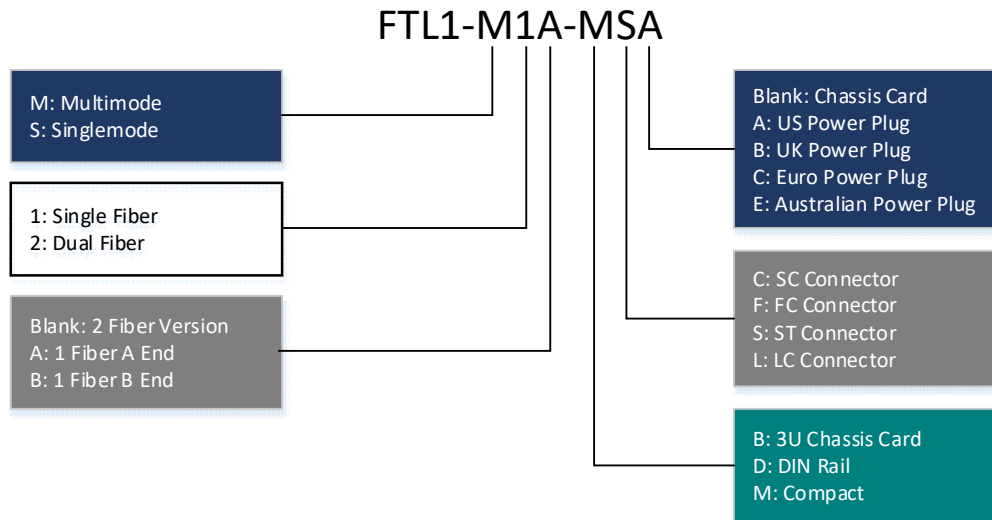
FTL1-M1A-MSA

M: Multimode
S: Singlemode

1: Single Fiber
2: Dual Fiber

Blank: 2 Fiber Version
A: 1 Fiber A End
B: 1 Fiber B End

Blank: Chassis Card
A: US Power Plug
B: UK Power Plug
C: Euro Power Plug
E: Australian Power Plug

C: SC Connector
F: FC Connector
S: ST Connector
L: LC Connector

B: 3U Chassis Card
D: DIN Rail
M: Compact